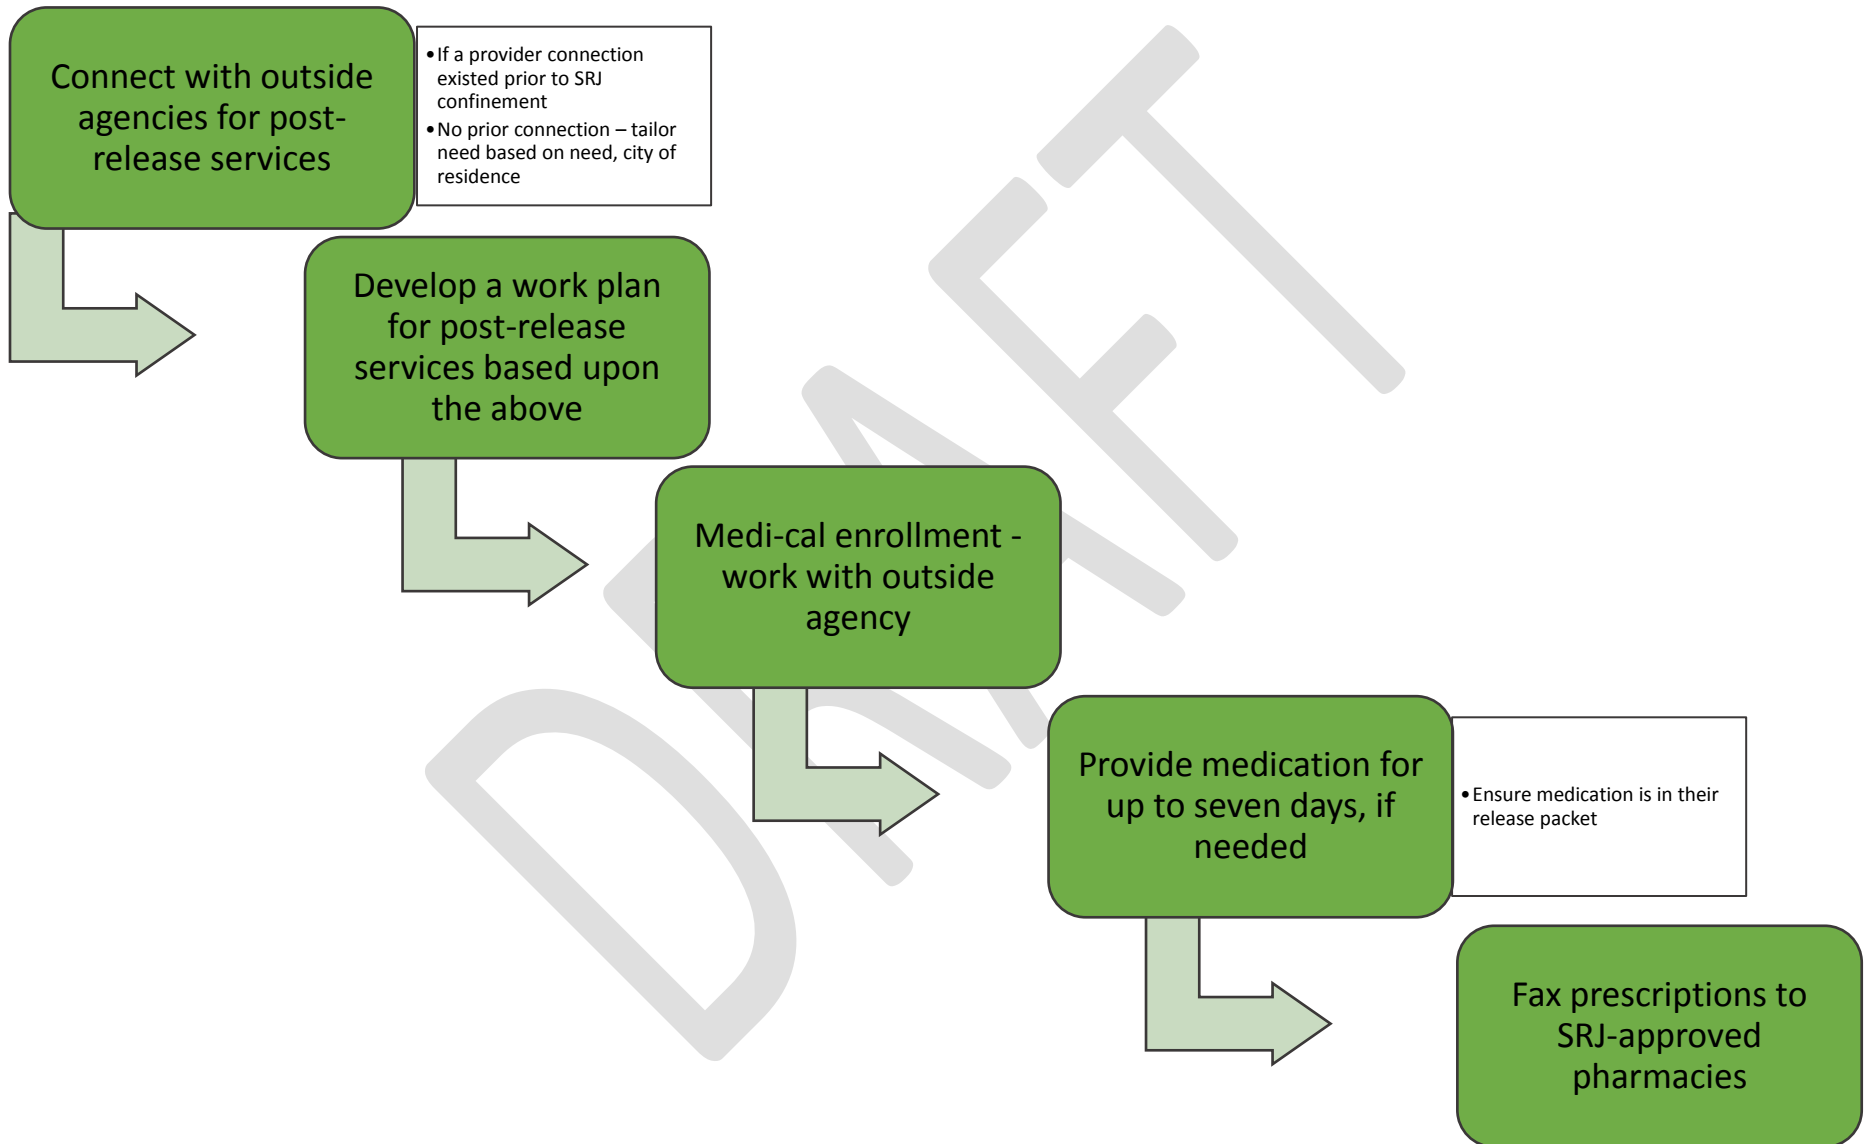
Connect with outside agencies for post-release services

• If a provider connection existed prior to SRJ confinement
• No prior connection – tailor need based on need, city of residence

Develop a work plan for post-release services based upon the above

Medi-cal enrollment - work with outside agency

Provide medication for up to seven days, if needed

• Ensure medication is in their release packet

Fax prescriptions to SRJ-approved pharmacies

DRAFT